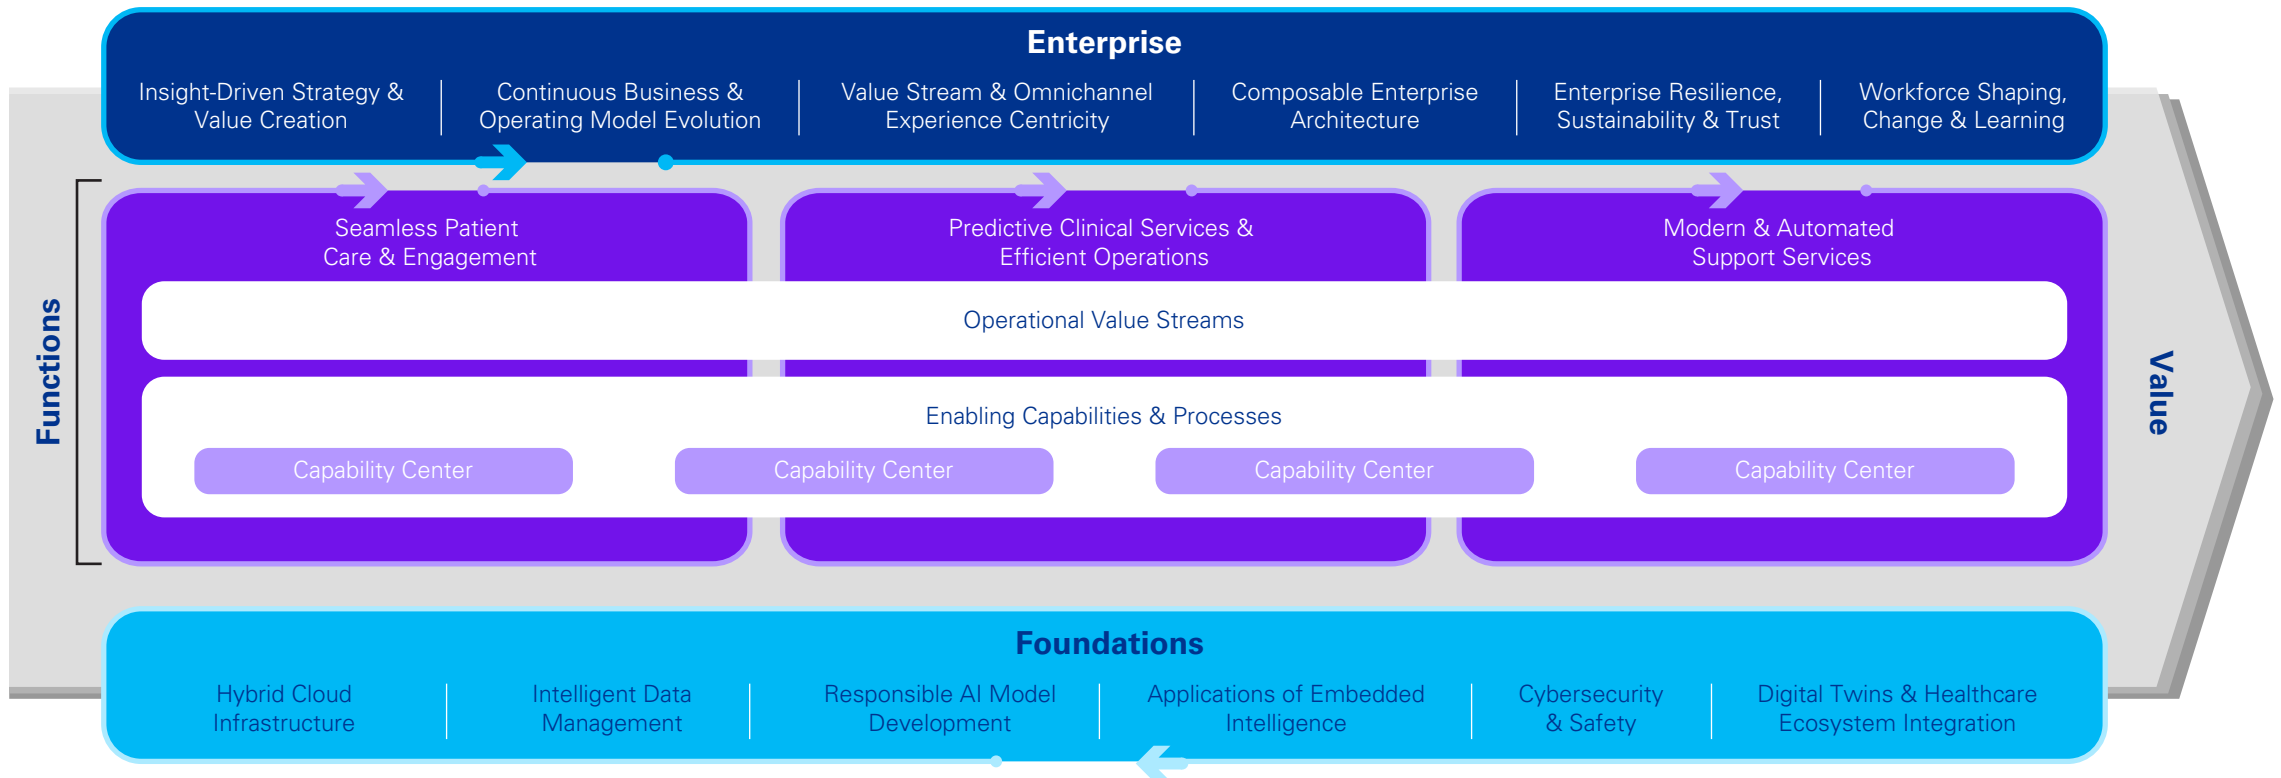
Enterprise

Insight-Driven Strategy & Value Creation

Continuous Business & Operating Model Evolution

Value Stream & Omnichannel Experience Centricity

Composable Enterprise Architecture

Enterprise Resilience, Sustainability & Trust

Workforce Shaping, Change & Learning

Functions

Seamless Patient Care & Engagement

Predictive Clinical Services & Efficient Operations

Modern & Automated Support Services

Operational Value Streams

Enabling Capabilities & Processes

Capability Center

Capability Center

Capability Center

Capability Center

Value

Foundations

Hybrid Cloud Infrastructure

Intelligent Data Management

Responsible AI Model Development

Applications of Embedded Intelligence

Cybersecurity & Safety

Digital Twins & Healthcare Ecosystem Integration